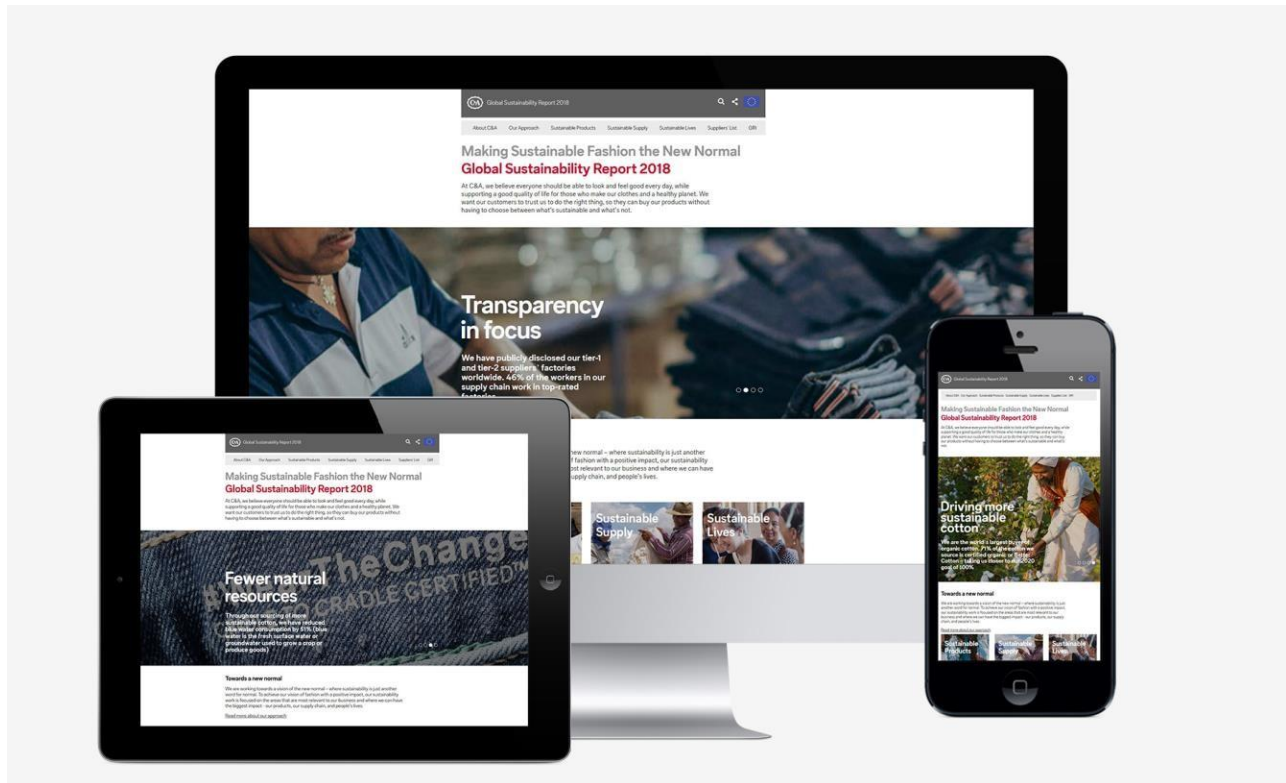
C&A Global Sustainability Report 2018

About C&A Our Approach Sustainable Products Sustainable Supply Sustainable Lives Suppliers' List GRI

Making Sustainable Fashion the New Normal
Global Sustainability Report 2018

At C&A, we believe everyone should be able to look and feel good every day, while supporting a good quality of life for those who make our clothes and a healthy planet. We want our customers to trust us to do the right thing, so they can buy our products without having to choose between what's sustainable and what's not.

Transparency in focus

We have publicly disclosed our tier-1 and tier-2 suppliers' factories worldwide. 46% of the workers in our supply chain work in top-rated factories

new normal – where sustainability is just another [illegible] fashion with a positive impact, our sustainability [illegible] most relevant to our business and where we can have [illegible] supply chain, and people's lives.

Sustainable Supply

Sustainable Lives

C&A Global Sustainability Report 2018

About C&A Our Approach Sustainable Products Sustainable Supply Sustainable Lives Suppliers' List GRI

Making Sustainable Fashion the New Normal
Global Sustainability Report 2018

At C&A, we believe everyone should be able to look and feel good every day, while supporting a good quality of life for those who make our clothes and a healthy planet. We want our customers to trust us to do the right thing, so they can buy our products without having to choose between what's sustainable and what's not.

TheChange
CRADLE CERTIFIED

Fewer natural resources

Throughout sourcing of more sustainable cotton, we have reduced blue water consumption by 51% (blue water is the fresh surface water or groundwater used to grow a crop or produce goods)

Towards a new normal

We are working towards a vision of the new normal – where sustainability is just another word for normal. To achieve our vision of fashion with a positive impact, our sustainability work is focused on the areas that are most relevant to our business and where we can have the biggest impact – our products, our supply chain, and people's lives.

Read more about our approach

C&A Global Sustainability Report 2018

Making Sustainable Fashion the New Normal
Global Sustainability Report 2018

Driving more sustainable cotton

We are the world's largest buyer of organic cotton. 71% of the cotton we source is certified organic or Better Cotton – taking us closer to our 2020 goal of 100%.

Towards a new normal

Sustainable Products

Sustainable Supply

Sustainable Lives